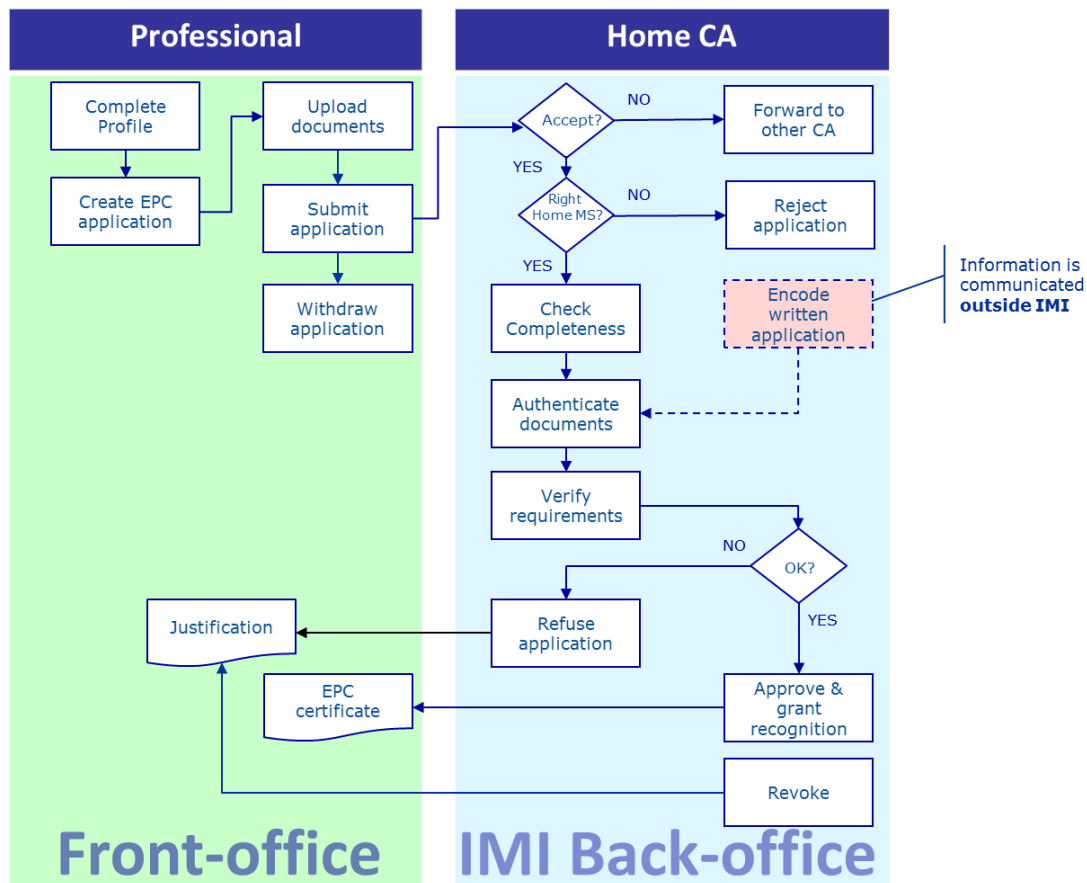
Professional

Home CA

Complete Profile

Create EPC application

Upload documents

Submit application

Withdraw application

Accept?

NO

Forward to other CA

YES

Right Home MS?

NO

Reject application

YES

Check Completeness

Encode written application

Information is communicated **outside IMI**

Authenticate documents

Verify requirements

NO

OK?

YES

Justification

Refuse application

EPC certificate

Approve & grant recognition

Revoke

Front-office

IMI Back-office